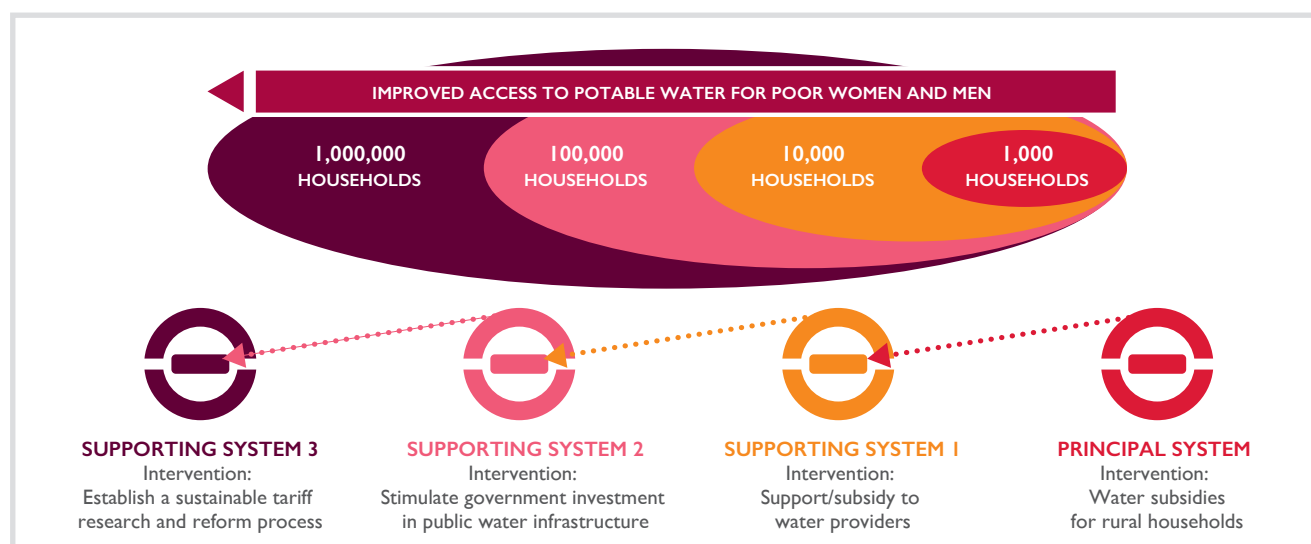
IMPROVED ACCESS TO POTABLE WATER FOR POOR WOMEN AND MEN

1,000,000 HOUSEHOLDS

100,000 HOUSEHOLDS

10,000 HOUSEHOLDS

1,000 HOUSEHOLDS

SUPPORTING SYSTEM 3
Intervention:
Establish a sustainable tariff research and reform process

SUPPORTING SYSTEM 2
Intervention:
Stimulate government investment in public water infrastructure

SUPPORTING SYSTEM 1
Intervention:
Support/subsidy to water providers

PRINCIPAL SYSTEM
Intervention:
Water subsidies for rural households